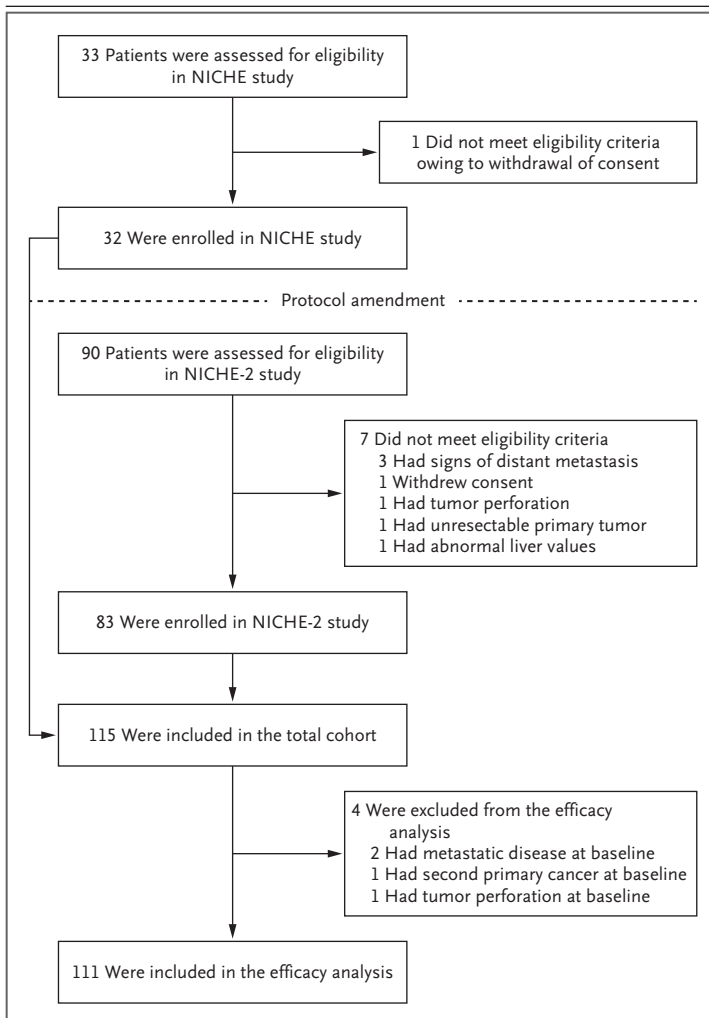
33 Patients were assessed for eligibility in NICHE study

1 Did not meet eligibility criteria owing to withdrawal of consent

32 Were enrolled in NICHE study

Protocol amendment

90 Patients were assessed for eligibility in NICHE-2 study

7 Did not meet eligibility criteria
3 Had signs of distant metastasis
1 Withdrew consent
1 Had tumor perforation
1 Had unresectable primary tumor
1 Had abnormal liver values

83 Were enrolled in NICHE-2 study

115 Were included in the total cohort

4 Were excluded from the efficacy analysis
2 Had metastatic disease at baseline
1 Had second primary cancer at baseline
1 Had tumor perforation at baseline

111 Were included in the efficacy analysis